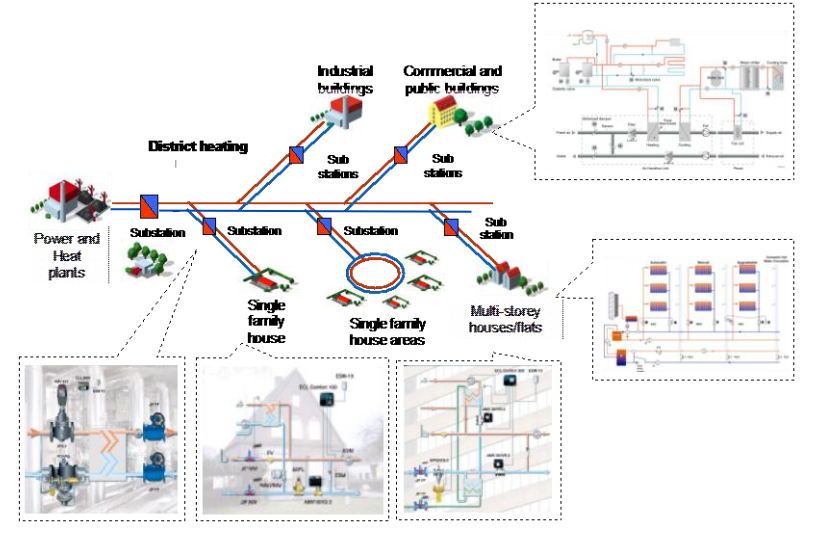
Industrial buildings

Commercial and public buildings

District heating

Sub stations

Sub stations

Power and Heat plants

Substation

Substation

Substation

Sub station

Single family house

Single family house areas

Multi-storey houses/flats

ECL Comfort 100

ECL Comfort 300

ECL Comfort 300